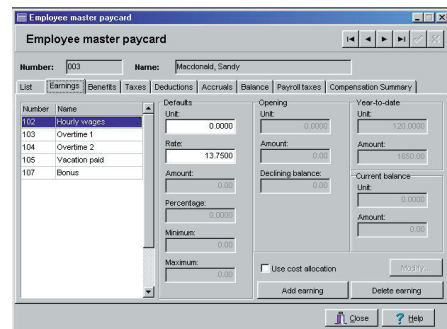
Employee master paycard

Employee master paycard

Number: 003 Name: Macdonald, Sandy

List | Earnings | Benefits | Taxes | Deductions | Accruals | Balance | Payroll taxes | Compensation Summary

| Number | Name |
|---|---|
| 102 | Hourly wages |
| 103 | Overtime 1 |
| 104 | Overtime 2 |
| 105 | Vacation paid |
| 107 | Bonus |

Defaults
Unit: 0.0000
Rate: 13.7500
Amount: 0.00
Percentage: 0.0000
Minimum: 0.00
Maximum: 0.00

Opening
Unit: 0.0000
Amount: 0.00
Declining balance: 0.00

Year-to-date
Unit: 120.0000
Amount: 1650.00

Current balance
Unit: 0.0000
Amount: 0.00

Use cost allocation

Modify...

Add earning

Delete earning

Close

Help